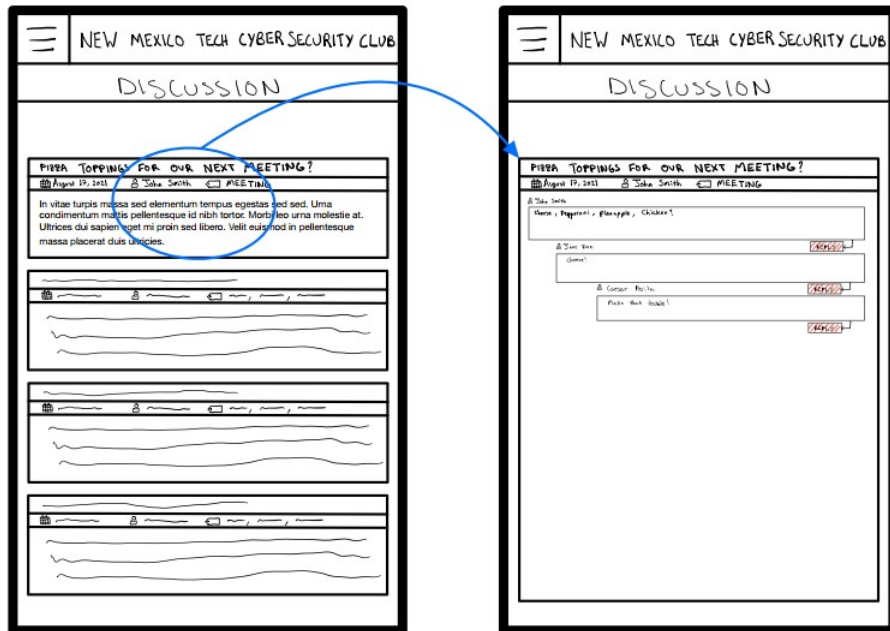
NEW MEXICO TECH CYBER SECURITY CLUB

DISCUSSION

PIZZA TOPPINGS FOR OUR NEXT MEETING?

August 17, 2021 John Smith MEETING

In vitae turpis massa sed elementum tempus egestas sed sed. Urna condimentum mattis pellentesque id nibh tortor. Morbi leo urna molestie at. Ultrices dui sapien eget mi proin sed libero. Velit euismod in pellentesque massa placerat duis ultricies.

NEW MEXICO TECH CYBER SECURITY CLUB

DISCUSSION

PIZZA TOPPINGS FOR OUR NEXT MEETING?

August 17, 2021 John Smith MEETING

John Smith

Cheese, Pepperoni, Pineapple, Chicken?

Jane Doe

Cheese!

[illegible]

Reply

Caesar Pacila

Make that double!

Reply

Reply